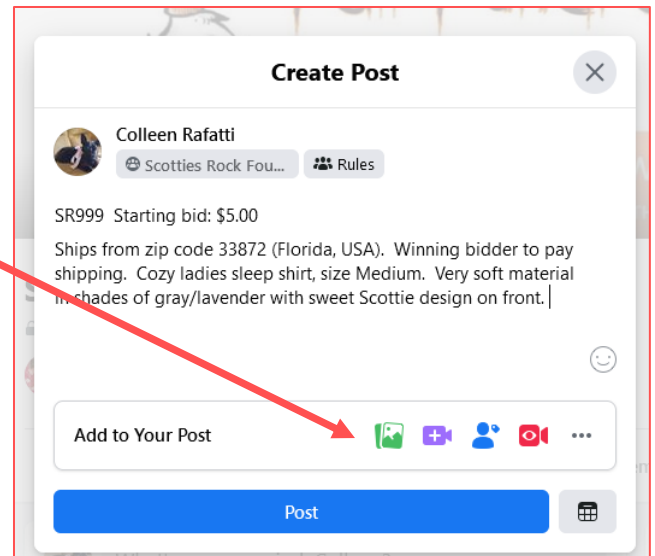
Create Post

Colleen Rafatti
Scotties Rock Fou...
Rules

SR999 Starting bid: $5.00

Ships from zip code 33872 (Florida, USA). Winning bidder to pay shipping. Cozy ladies sleep shirt, size Medium. Very soft material in shades of gray/lavender with sweet Scottie design on front.

Add to Your Post

Post